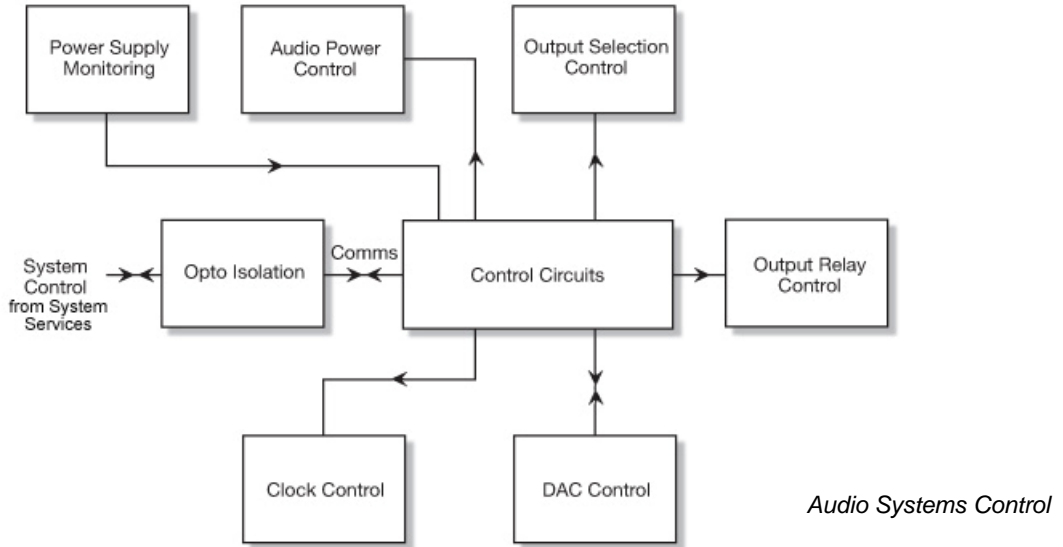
Power Supply Monitoring

Audio Power Control

Output Selection Control

System Control from System Services

Opto Isolation

Comms

Control Circuits

Output Relay Control

Clock Control

DAC Control

Audio Systems Control